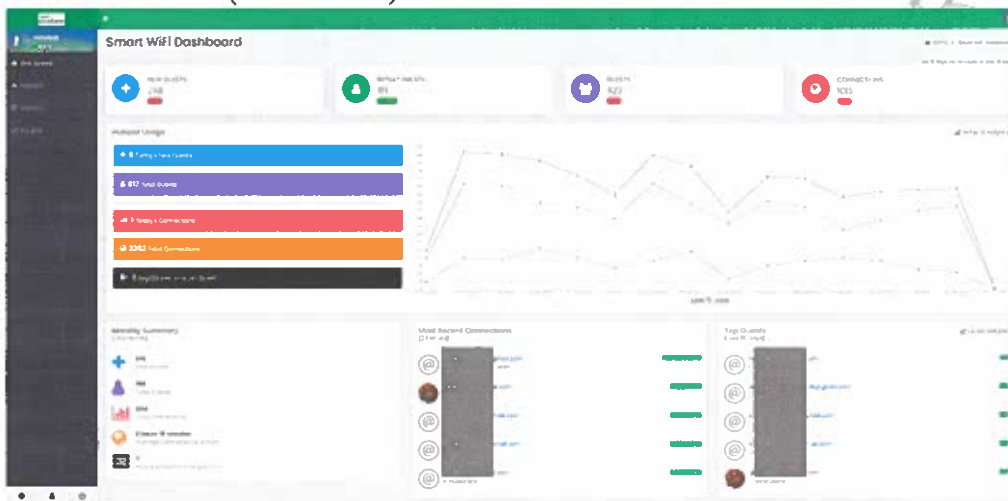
Smart WiFi Dashboard

NEW GUESTS
248

REPEAT GUESTS
89

GUESTS
422

CONNECTIONS
1265

Hotspot Usage

0 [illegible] New Guests

817 Total Guests

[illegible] Connections

3263 Total Connections

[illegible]

Monthly Summary

Most Recent Connections

Top Guests

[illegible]